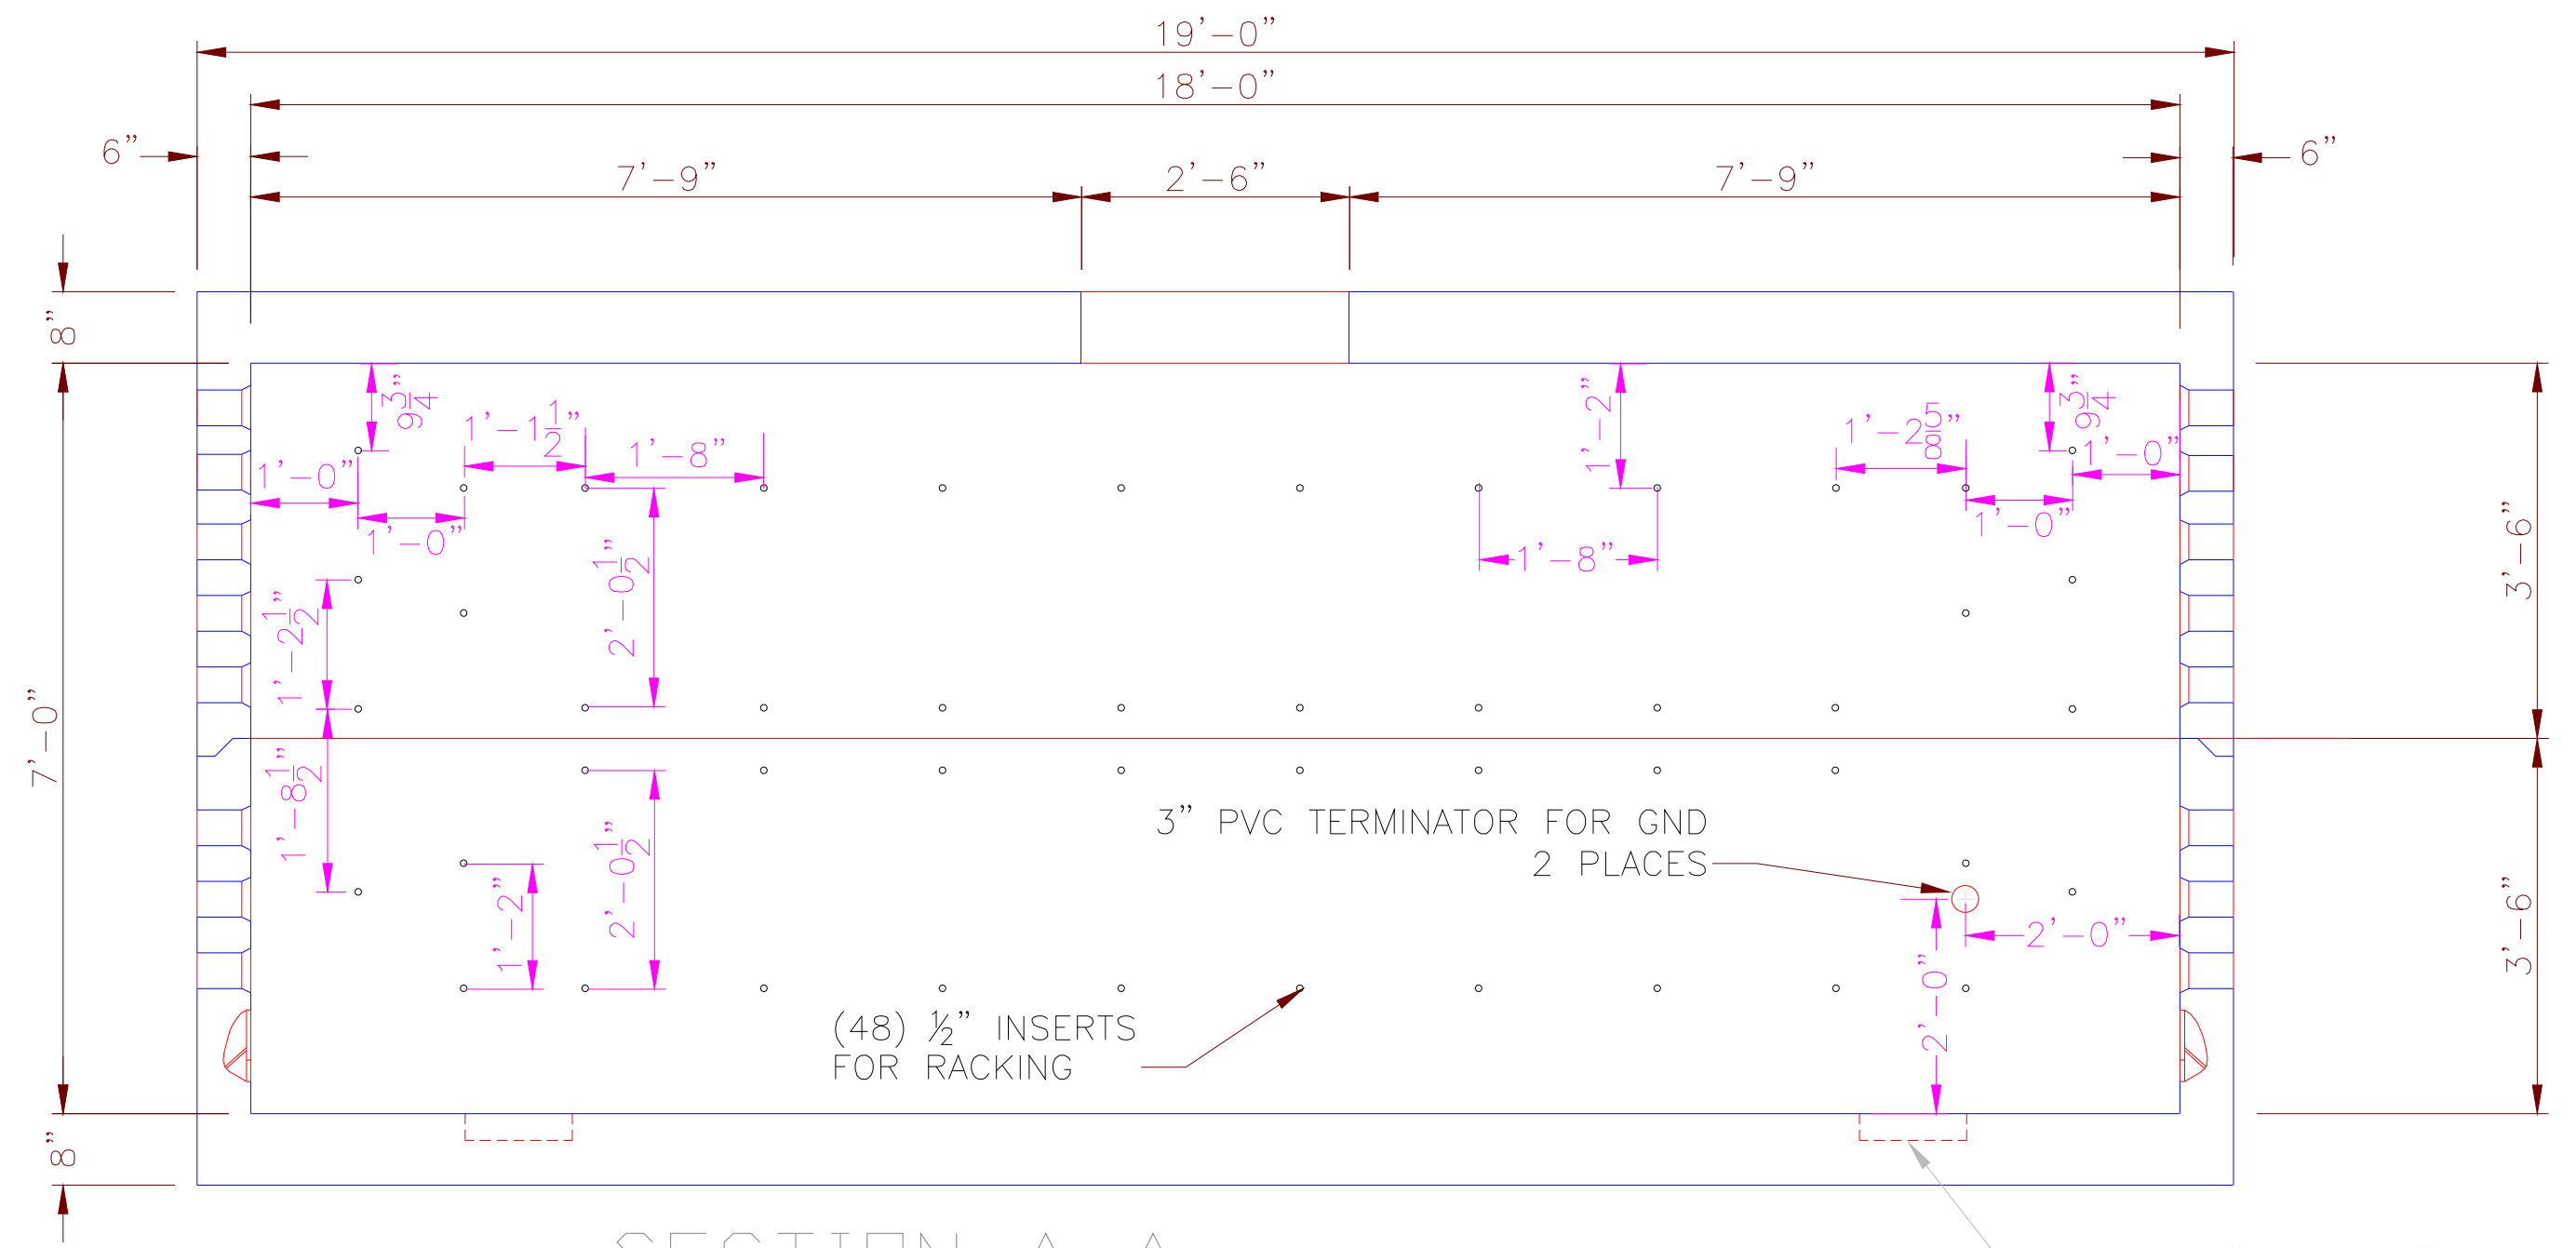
19'–0"
18'–0"
6"
6"
7'–9"
2'–6"
7'–9"
8"
7'–0"
8"
3'–6"
3'–6"
$9\frac{3}{4}$"
1'–$1\frac{1}{2}$"
1'–8"
1'–0"
1'–0"
2'–$0\frac{1}{2}$"
1'–$2\frac{1}{2}$"
1'–$8\frac{1}{2}$"
2'–$0\frac{1}{2}$"
1'–2"
1'–2"
1'–8"
1'–$2\frac{5}{8}$"
$9\frac{3}{4}$"
1'–0"
1'–0"
3" PVC TERMINATOR FOR GND
2 PLACES
2'–0"
2'–0"
(48) ½" INSERTS
FOR RACKING
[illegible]